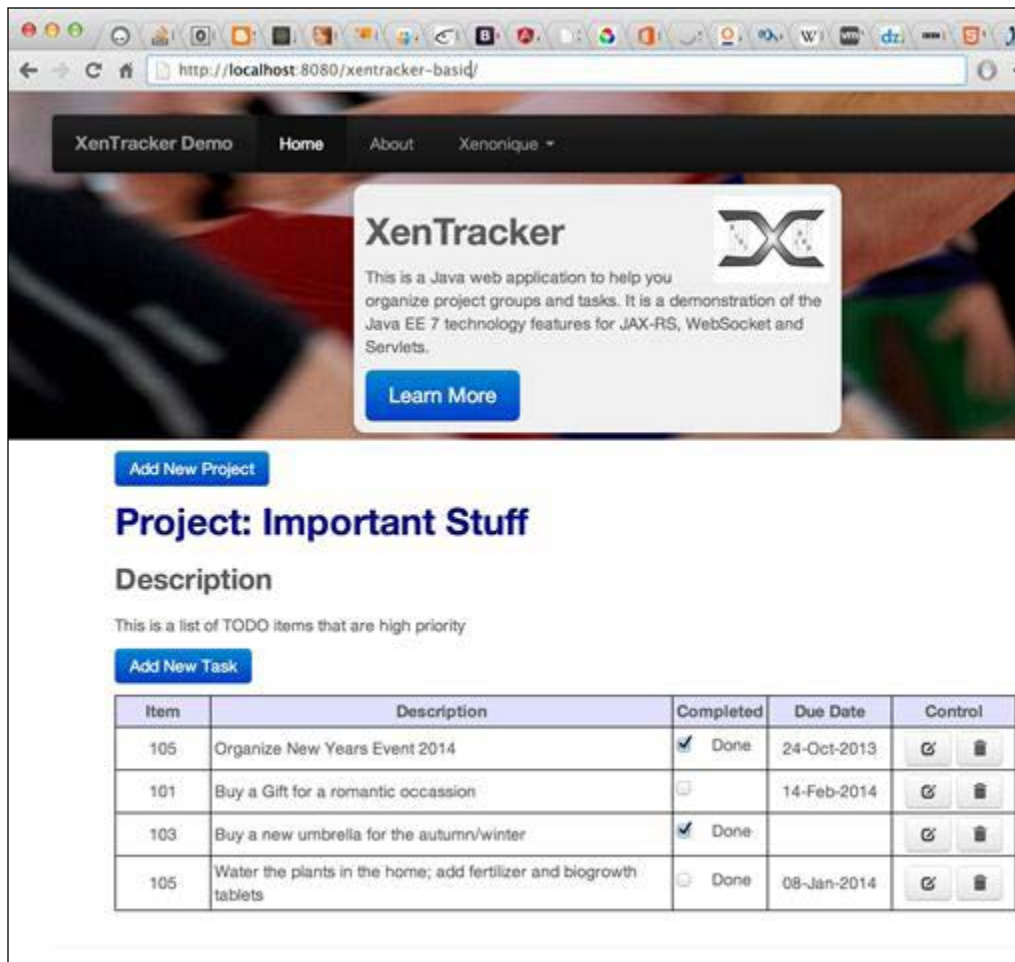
http://localhost:8080/xentracker-basic/

XenTracker Demo Home About Xenonique

XenTracker

This is a Java web application to help you organize project groups and tasks. It is a demonstration of the Java EE 7 technology features for JAX-RS, WebSocket and Servlets.

Learn More

Add New Project

Project: Important Stuff

Description

This is a list of TODO items that are high priority

Add New Task

| Item | Description | Completed | Due Date | Control |
|---|---|---|---|---|
| 105 | Organize New Years Event 2014 | Done | 24-Oct-2013 | |
| 101 | Buy a Gift for a romantic occassion | | 14-Feb-2014 | |
| 103 | Buy a new umbrella for the autumn/winter | Done | | |
| 105 | Water the plants in the home; add fertilizer and biogrowth tablets | Done | 08-Jan-2014 | |